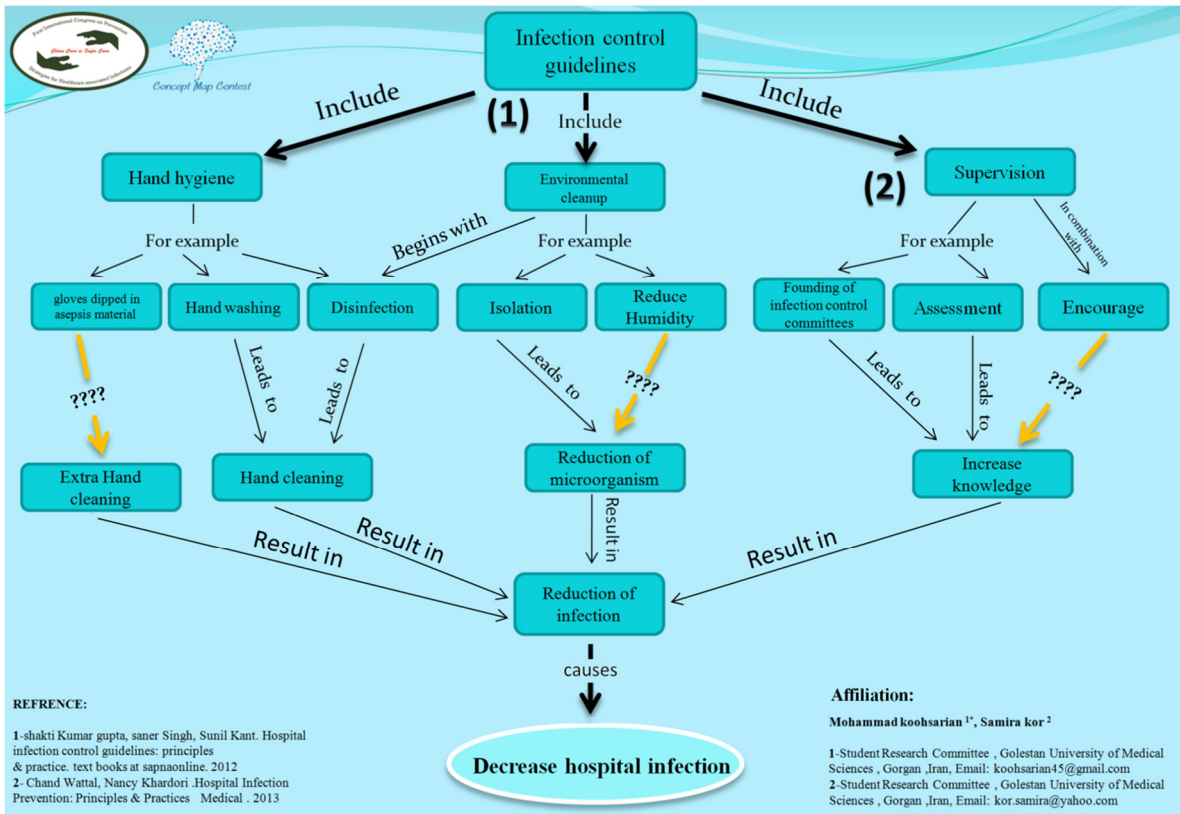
First International Congress on Prevention
Clean Care is Safer Care
Strategies for Healthcare-associated Infections

Concept Map Contest

Infection control guidelines

Include

(1)

Include

Include

Hand hygiene

Environmental cleanup

Supervision

(2)

For example

Begins with

For example

For example

In combination with

gloves dipped in asepsis material

Hand washing

Disinfection

Isolation

Reduce Humidity

Founding of infection control committees

Assessment

Encourage

????

Leads to

Leads to

Leads to

????

Leads to

Leads to

????

Extra Hand cleaning

Hand cleaning

Reduction of microorganism

Increase knowledge

Result in

Result in

Result in

Result in

Reduction of infection

causes

Decrease hospital infection

REFRENCE:

1-shakti Kumar gupta, saner Singh, Sunil Kant. Hospital infection control guidelines: principles & practice. text books at sapnaonline. 2012
2- Chand Wattal, Nancy Khardori .Hospital Infection Prevention: Principles & Practices Medical . 2013

Affiliation:

Mohammad koohsarian 1*, Samira kor 2

1-Student Research Committee , Golestan University of Medical Sciences , Gorgan ,Iran, Email: koohsarian45@gmail.com
2-Student Research Committee , Golestan University of Medical Sciences , Gorgan ,Iran, Email: kor.samira@yahoo.com